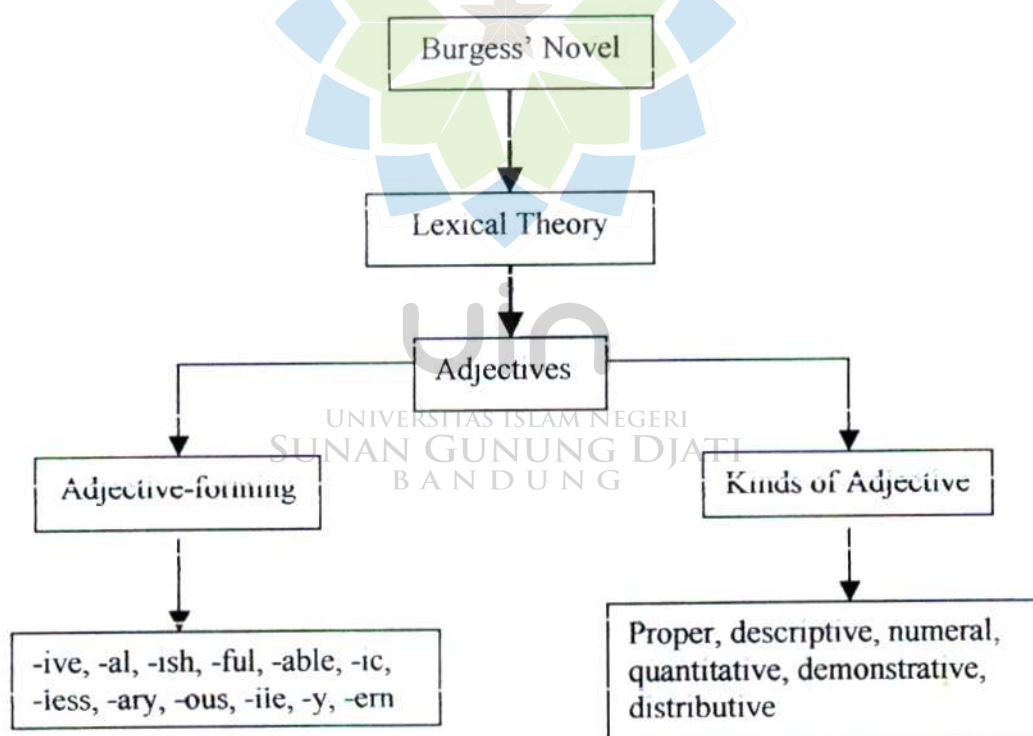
Burgess' Novel

Lexical Theory

Adjectives

UNIVERSITAS ISLAM NEGERI
SUNAN GUNUNG DJATI
BANDUNG

Adjective-forming

Kinds of Adjective

-ive, -al, -ish, -ful, -able, -ic, -less, -ary, -ous, -ile, -y, -ern

Proper, descriptive, numeral, quantitative, demonstrative, distributive